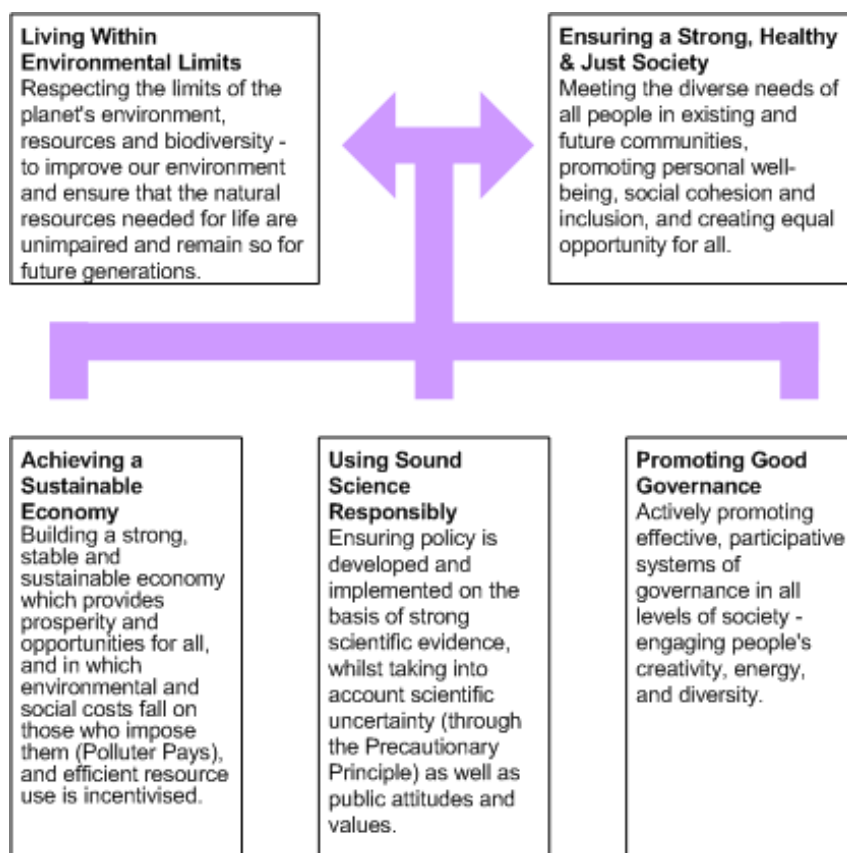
**Living Within Environmental Limits**
Respecting the limits of the planet's environment, resources and biodiversity - to improve our environment and ensure that the natural resources needed for life are unimpaired and remain so for future generations.

**Ensuring a Strong, Healthy & Just Society**
Meeting the diverse needs of all people in existing and future communities, promoting personal well-being, social cohesion and inclusion, and creating equal opportunity for all.

**Achieving a Sustainable Economy**
Building a strong, stable and sustainable economy which provides prosperity and opportunities for all, and in which environmental and social costs fall on those who impose them (Polluter Pays), and efficient resource use is incentivised.

**Using Sound Science Responsibly**
Ensuring policy is developed and implemented on the basis of strong scientific evidence, whilst taking into account scientific uncertainty (through the Precautionary Principle) as well as public attitudes and values.

**Promoting Good Governance**
Actively promoting effective, participative systems of governance in all levels of society - engaging people's creativity, energy, and diversity.